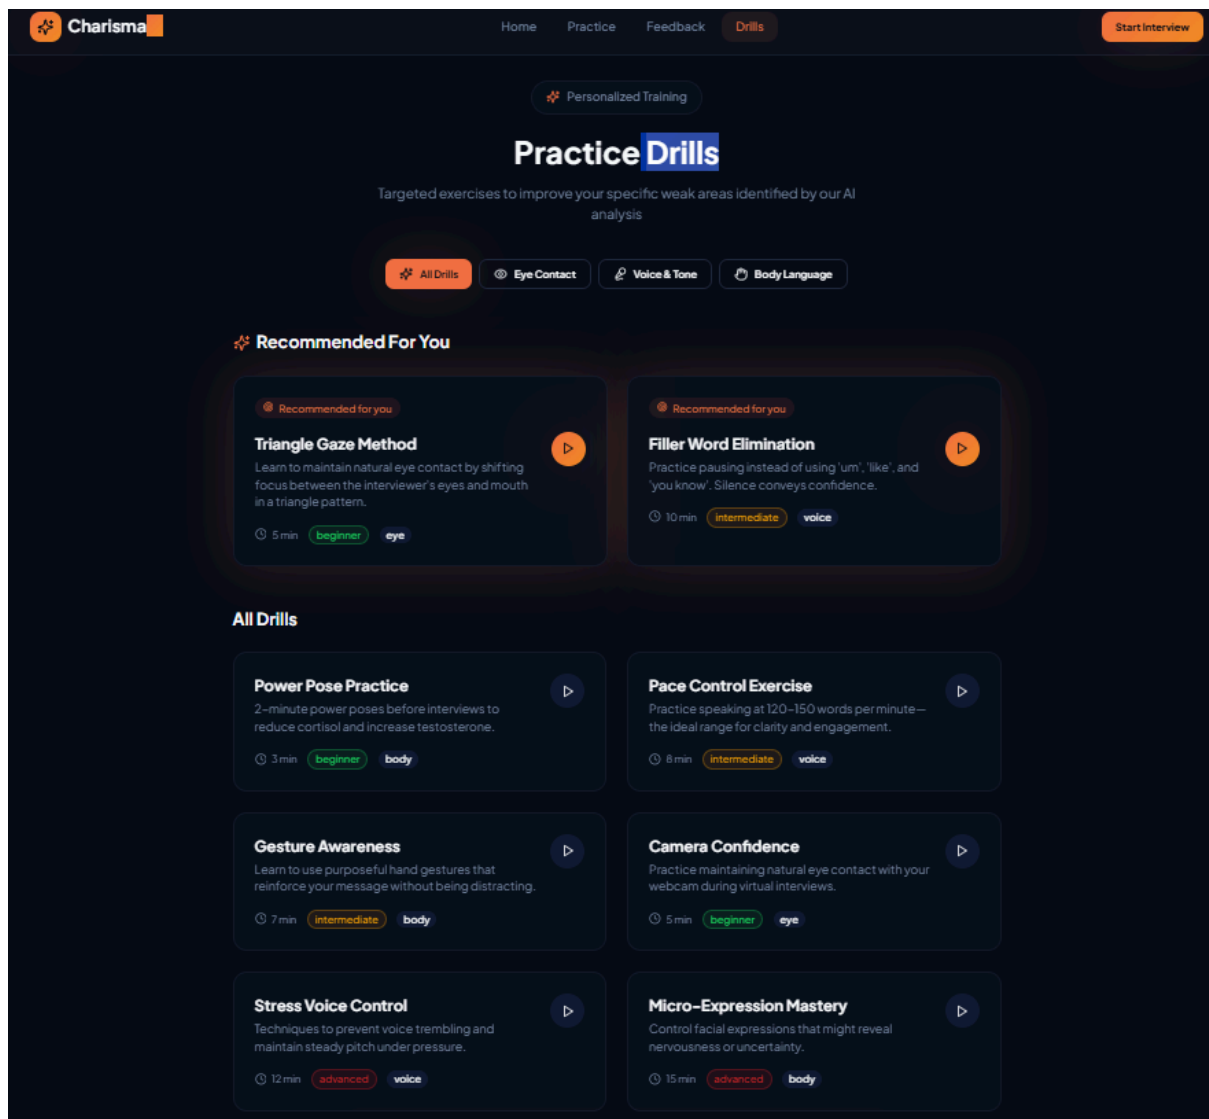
Charisma

Home Practice Feedback Drills

Start Interview

Personalized Training

Practice Drills

Targeted exercises to improve your specific weak areas identified by our AI analysis

All Drills Eye Contact Voice & Tone Body Language

Recommended For You

Recommended for you

Triangle Gaze Method

Learn to maintain natural eye contact by shifting focus between the interviewer's eyes and mouth in a triangle pattern.

5 min beginner eye

Recommended for you

Filler Word Elimination

Practice pausing instead of using 'um', 'like', and 'you know'. Silence conveys confidence.

10 min intermediate voice

All Drills

Power Pose Practice

2-minute power poses before interviews to reduce cortisol and increase testosterone.

3 min beginner body

Pace Control Exercise

Practice speaking at 120-150 words per minute—the ideal range for clarity and engagement.

8 min intermediate voice

Gesture Awareness

Learn to use purposeful hand gestures that reinforce your message without being distracting.

7 min intermediate body

Camera Confidence

Practice maintaining natural eye contact with your webcam during virtual interviews.

5 min beginner eye

Stress Voice Control

Techniques to prevent voice trembling and maintain steady pitch under pressure.

12 min advanced voice

Micro-Expression Mastery

Control facial expressions that might reveal nervousness or uncertainty.

15 min advanced body